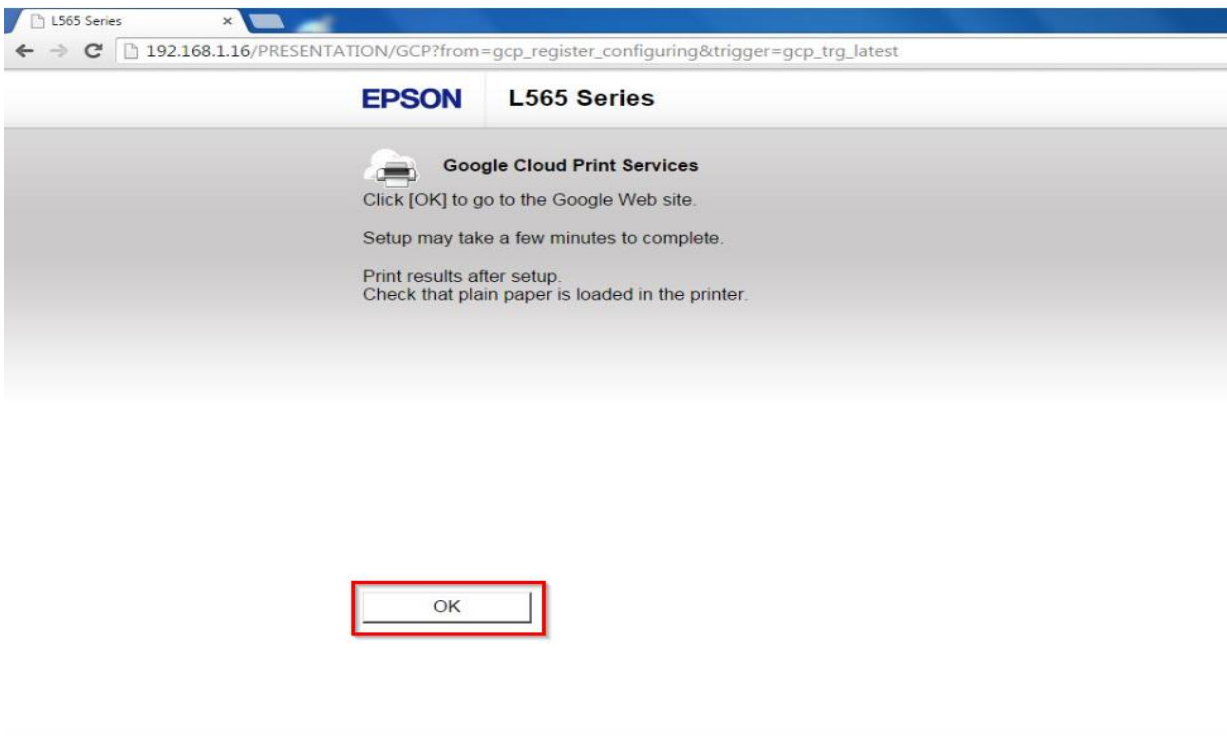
L565 Series ×

192.168.1.16/PRESENTATION/GCP?from=gcp_register_configuring&trigger=gcp_trg_latest

EPSON L565 Series

Google Cloud Print Services

Click [OK] to go to the Google Web site.

Setup may take a few minutes to complete.

Print results after setup.
Check that plain paper is loaded in the printer.

OK